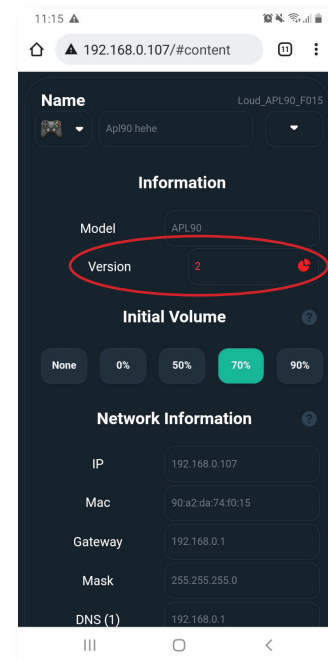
11:15

192.168.0.107/#content

11

Name

Loud_APL90_F015

Apl90 hehe

Information

Model APL90

Version 2

Initial Volume

None 0% 50% 70% 90%

Network Information

IP 192.168.0.107

Mac 90:a2:da:74:f0:15

Gateway 192.168.0.1

Mask 255.255.255.0

DNS (1) 192.168.0.1